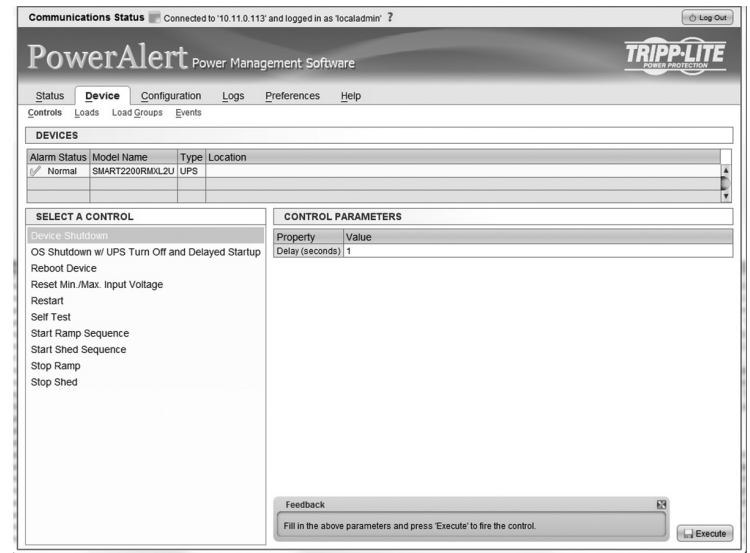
Communications Status Connected to '10.11.0.113' and logged in as 'localadmin' ?

Log Out

PowerAlert Power Management Software

TRIPP·LITE
POWER PROTECTION

Status Device Configuration Logs Preferences Help

Controls Loads Load Groups Events

DEVICES

| Alarm Status | Model Name | Type | Location |
|---|---|---|---|
| Normal | SMART2200RMXL2U | UPS | |

SELECT A CONTROL

Device Shutdown
OS Shutdown w/ UPS Turn Off and Delayed Startup
Reboot Device
Reset Min./Max. Input Voltage
Restart
Self Test
Start Ramp Sequence
Start Shed Sequence
Stop Ramp
Stop Shed

CONTROL PARAMETERS

| Property | Value |
|---|---|
| Delay (seconds) | 1 |

Feedback

Fill in the above parameters and press 'Execute' to fire the control.

Execute